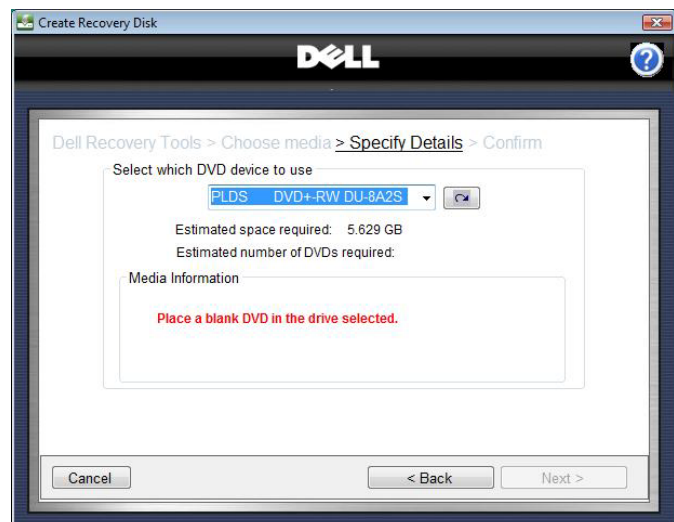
Create Recovery Disk

DELL

?

Dell Recovery Tools > Choose media > Specify Details > Confirm

Select which DVD device to use

PLDS DVD+-RW DU-8A2S

Estimated space required: 5.629 GB

Estimated number of DVDs required:

Media Information

Place a blank DVD in the drive selected.

Cancel

< Back

Next >